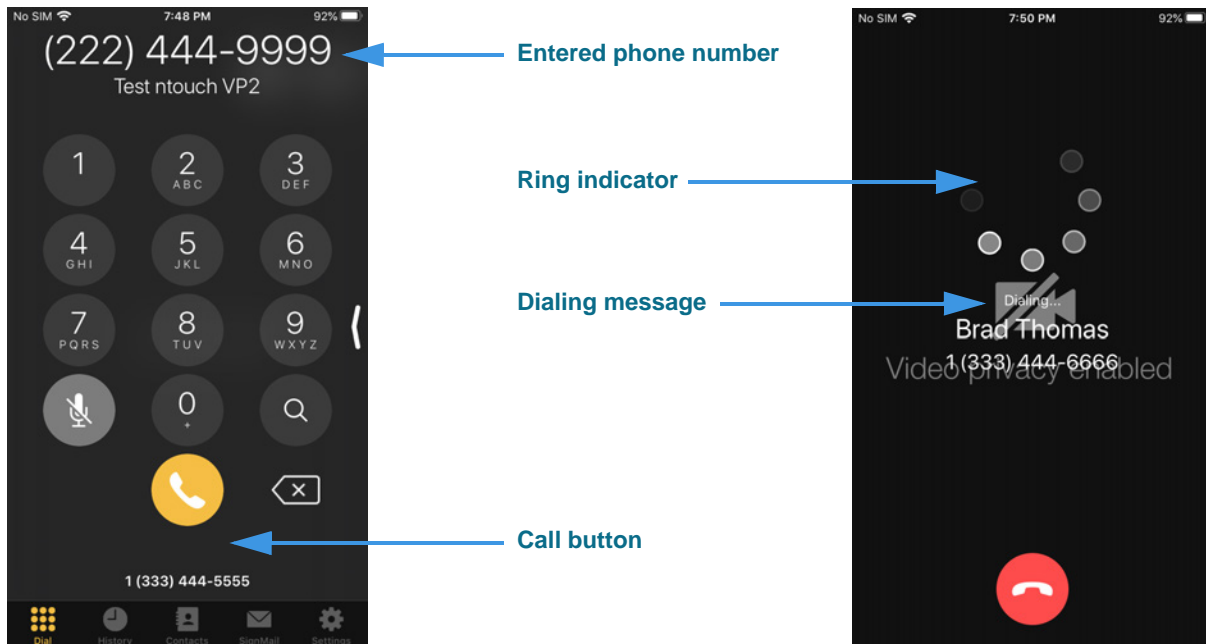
No SIM 7:48 PM 92%

(222) 444-9999

Test ntouch VP2

1

2 ABC

3 DEF

4 GHI

5 JKL

6 MNO

7 PQRS

8 TUV

9 WXYZ

0 +

1 (333) 444-5555

Dial History Contacts SignMail Settings

Entered phone number

Ring indicator

Dialing message

Call button

No SIM 7:50 PM 92%

Dialing...

Brad Thomas

1 (333) 444-6666

Video privacy enabled